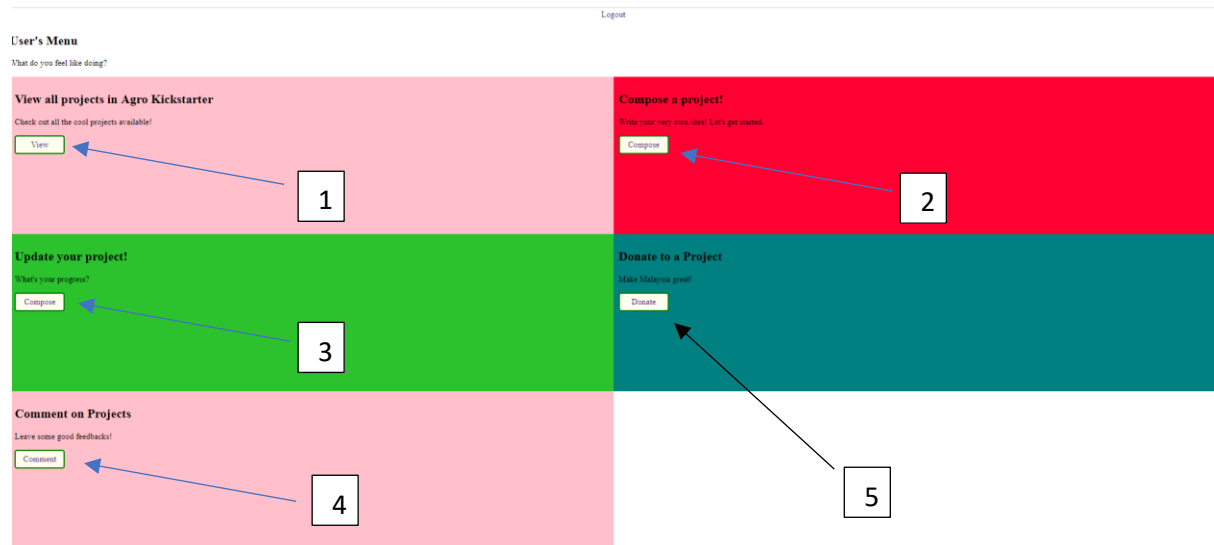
Logout

User's Menu

What do you feel like doing?

View all projects in Agro Kickstarter

Check out all the cool projects available!

View

1

Compose a project!

Write your very own idea! Let's get started.

Compose

2

Update your project!

What's your progress?

Compose

3

Donate to a Project

Make Malaysia great!

Donate

Comment on Projects

Leave some good feedbacks!

Comment

4

5